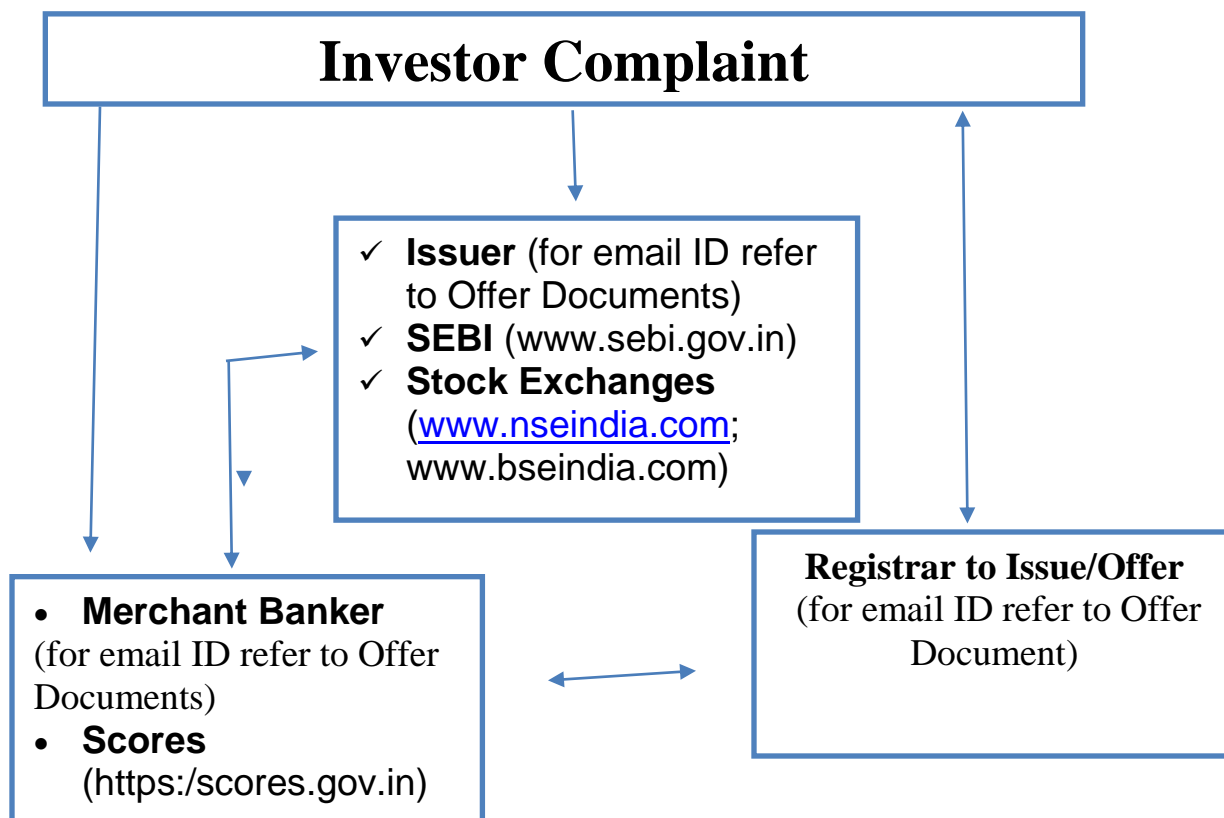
Investor Complaint

✓ **Issuer** (for email ID refer to Offer Documents)
✓ **SEBI** (www.sebi.gov.in)
✓ **Stock Exchanges** (www.nseindia.com; www.bseindia.com)

- **Merchant Banker** (for email ID refer to Offer Documents)
- **Scores** (https:/scores.gov.in)

**Registrar to Issue/Offer**
(for email ID refer to Offer Document)